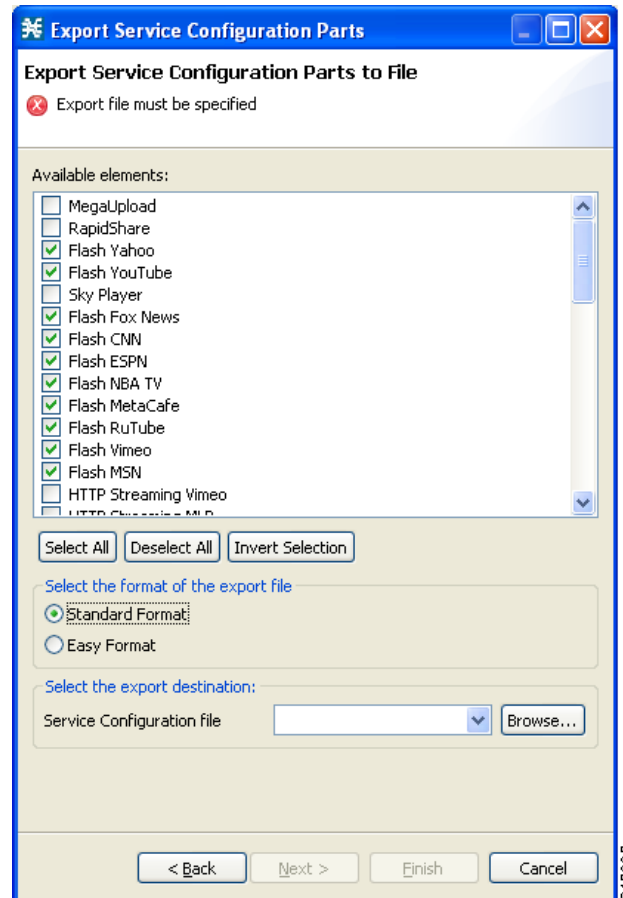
Export Service Configuration Parts

Export Service Configuration Parts to File

Export file must be specified

Available elements:

MegaUpload
RapidShare
Flash Yahoo
Flash YouTube
Sky Player
Flash Fox News
Flash CNN
Flash ESPN
Flash NBA TV
Flash MetaCafe
Flash RuTube
Flash Vimeo
Flash MSN
HTTP Streaming Vimeo
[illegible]

Select All | Deselect All | Invert Selection

Select the format of the export file

Standard Format

Easy Format

Select the export destination:

Service Configuration file

Browse...

< Back | Next > | Finish | Cancel

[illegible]